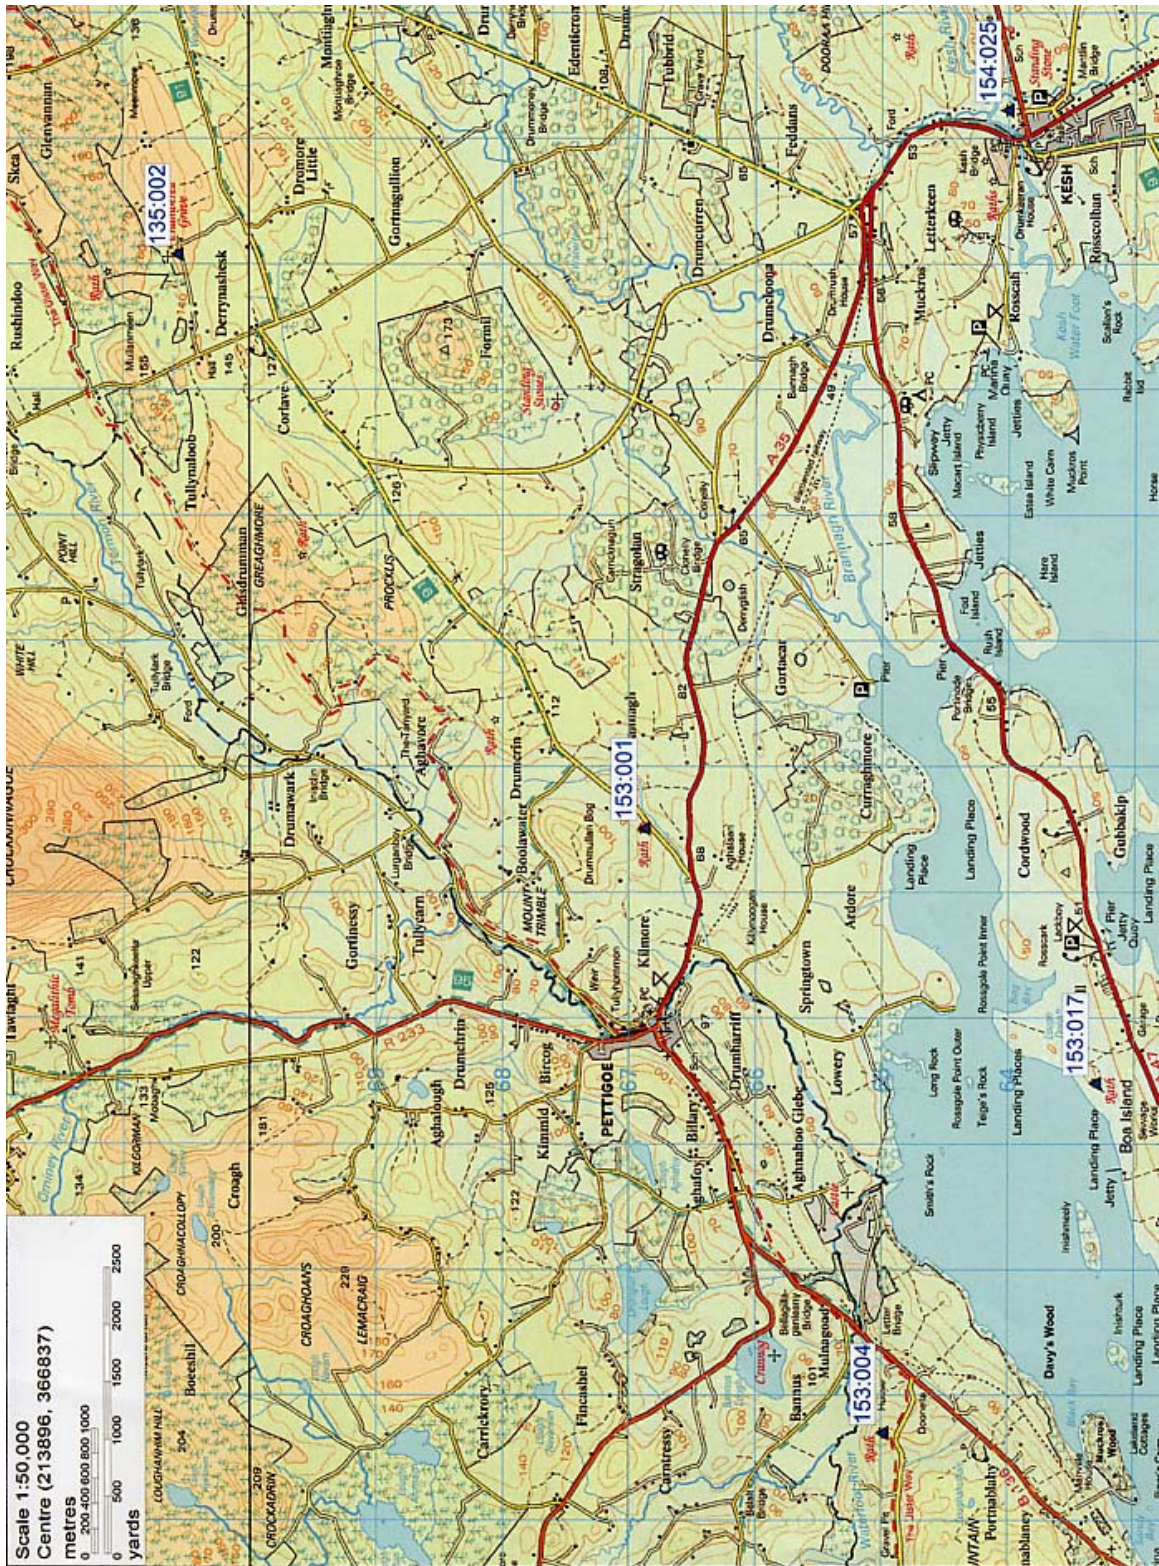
Scale 1:50,000
Centre (213896, 366837)
metres
0 200 400 600 800 1000 1500 2000 2500
0 500 1000 1500 2000 2500
yards

135:002
154:025
153:001
153:017
153:004

Skea
Glenvannan
Rushindoo
Derrynashesk
Mullanmeen
Tullynaloob
Corlave
Dromore Little
Gortnagullion
Montiaghroe
Edenticrom
Tubbrid
Feddans
Drumcurren
Drumclooma
Formil
Letterkeen
Muckros
KESH
Rossculban
Rosscah
Kesh Water Foot
Standing Stone
Standing Stones
Rath
A 35
Bannagh River
Strasolin
Gortacar
Curraghmore
Drumcrin
Boolawater
Aghalavore
Glasdrumman
GREAGHMORE
PROCKLIS
POINT HILL
WHITE HILL
Drumawark
Tullynaggan
Tullyearn
Gortinessy
MOUNT TRIMBLE
Kilmore
Drumharriff
Springtown
Ardore
Cordwood
Gubbakip
Landing Place
Jetties
Pier
Lowery
Drumchrin
Aghalough
Kimmid
Bircog
PETTIGOE
Billary
R 233
Aghnahoo Glebe
Long Rock
Teige's Rock
Smith's Rock
Boa Island
Inishmeely
Davy's Wood
Mulnagoad
Bannus
Fincashel
Carntressy
Carrickrory
LEMACRAIG
CROAGHOANS
Croagh
Boesbill
CROAGHNACOLLOPY
KILGORMAN
LOUGHANNIM HILL
CROCKADRIN
Lawaght
Pormablagh
Termon River
Waterfoot River
200
229
204
209
181
173
141
122
133
134
125
126
145
155
127
112
89
82
65
58
57
49
55
64
67
68
69
66